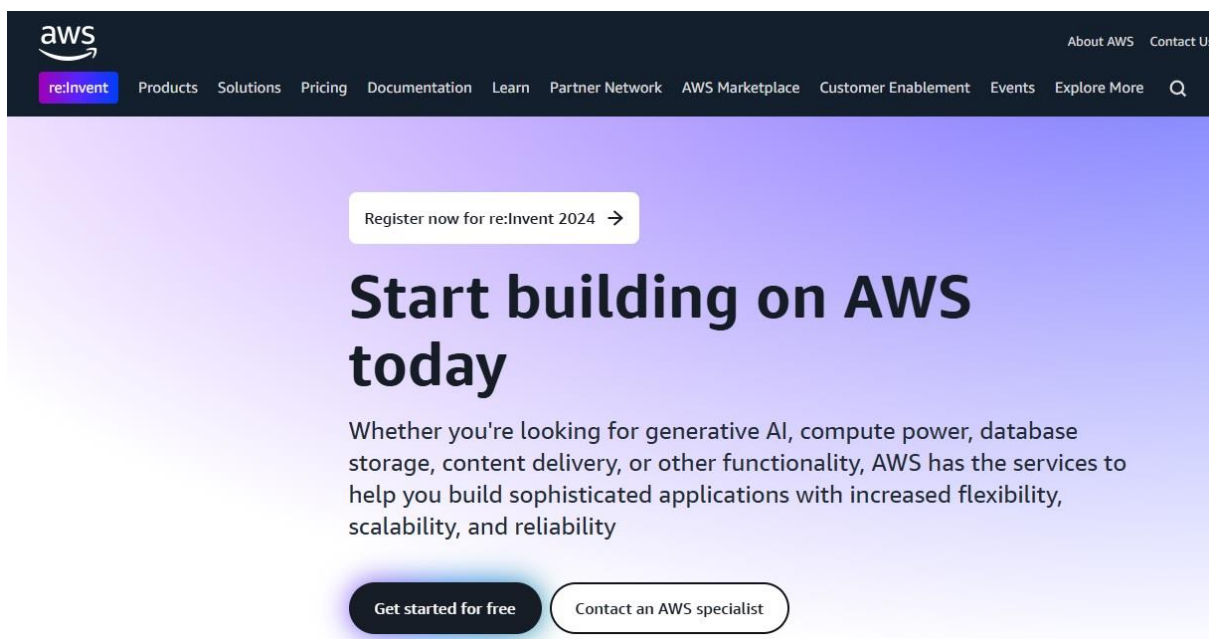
aws

About AWS Contact U

re:Invent Products Solutions Pricing Documentation Learn Partner Network AWS Marketplace Customer Enablement Events Explore More

Register now for re:Invent 2024 →

Start building on AWS today

Whether you're looking for generative AI, compute power, database storage, content delivery, or other functionality, AWS has the services to help you build sophisticated applications with increased flexibility, scalability, and reliability

Get started for free

Contact an AWS specialist